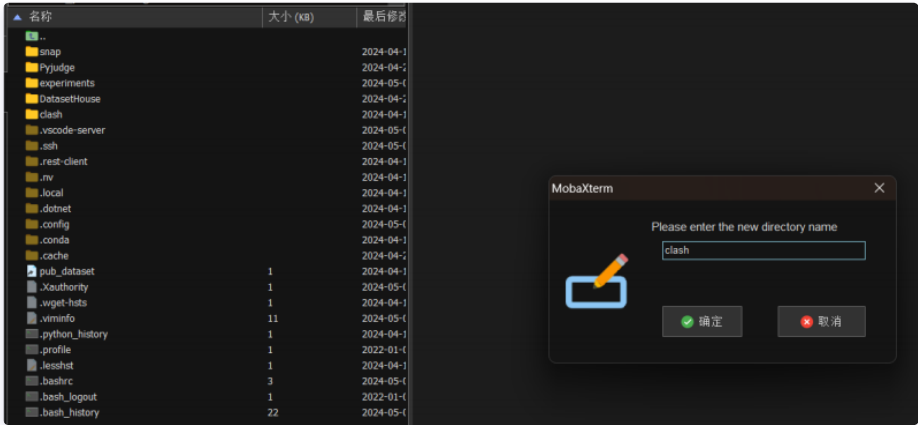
| 名称 | 大小 (KB) | 最后修改 |
|---|---|---|
| .. | | |
| snap | | 2024-04-1 |
| Pyjudge | | 2024-04-2 |
| experiments | | 2024-05-0 |
| DatasetHouse | | 2024-04-2 |
| clash | | 2024-04-1 |
| .vscode-server | | 2024-05-0 |
| .ssh | | 2024-05-0 |
| .rest-client | | 2024-04-1 |
| .nv | | 2024-04-1 |
| .local | | 2024-04-1 |
| .dotnet | | 2024-04-1 |
| .config | | 2024-05-0 |
| .conda | | 2024-04-1 |
| .cache | | 2024-04-2 |
| pub_dataset | 1 | 2024-04-1 |
| .Xauthority | 1 | 2024-05-0 |
| .wget-hsts | 1 | 2024-04-1 |
| .viminfo | 11 | 2024-05-0 |
| .python_history | 1 | 2024-04-1 |
| .profile | 1 | 2022-01-0 |
| .lesshst | 1 | 2024-04-1 |
| .bashrc | 3 | 2024-05-0 |
| .bash_logout | 1 | 2022-01-0 |
| .bash_history | 22 | 2024-05-0 |

MobaXterm

Please enter the new directory name

clash

确定

取消